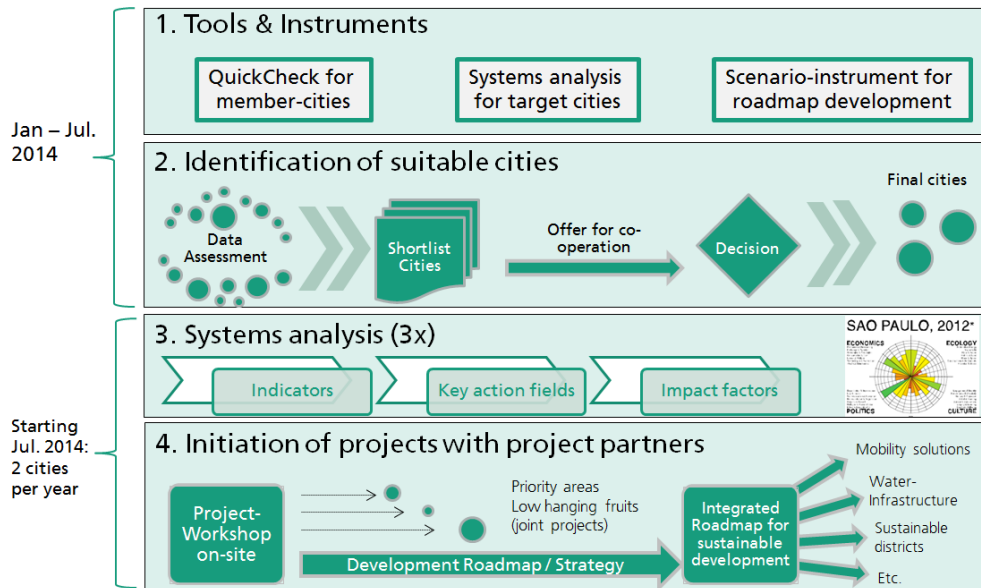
Jan – Jul. 2014

1. Tools & Instruments

QuickCheck for member-cities

Systems analysis for target cities

Scenario-instrument for roadmap development

2. Identification of suitable cities

Data Assessment

Shortlist Cities

Offer for co-operation

Decision

Final cities

Starting Jul. 2014: 2 cities per year

3. Systems analysis (3x)

Indicators

Key action fields

Impact factors

SAO PAULO, 2012*

ECONOMICS

ECOLOGY

POLITICS

CULTURE

4. Initiation of projects with project partners

Project-Workshop on-site

Priority areas
Low hanging fruits
(joint projects)

Development Roadmap / Strategy

Integrated Roadmap for sustainable development

Mobility solutions

Water-Infrastructure

Sustainable districts

Etc.